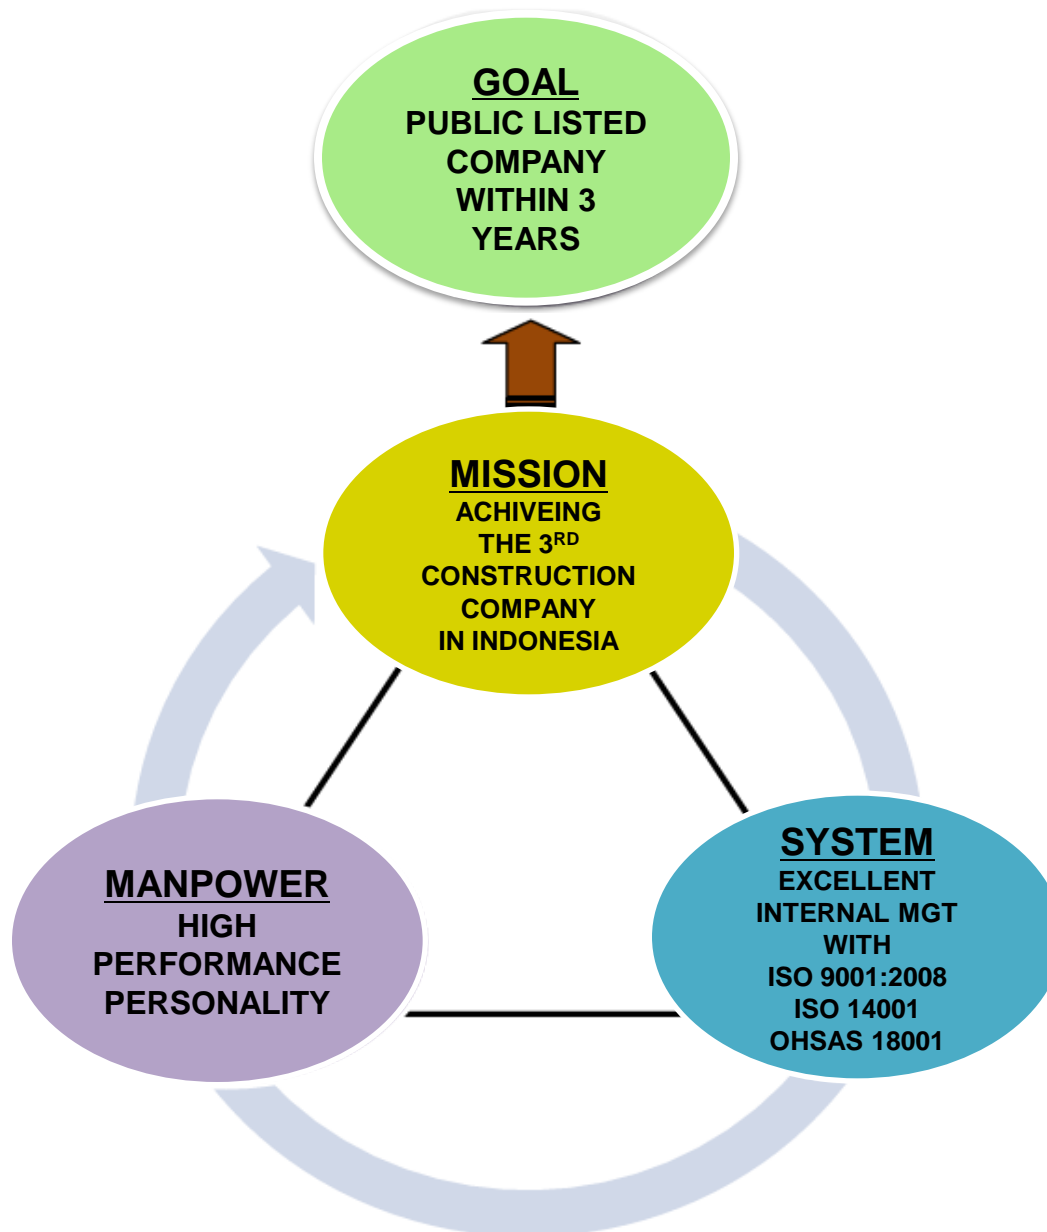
GOAL
PUBLIC LISTED COMPANY WITHIN 3 YEARS

MISSION
ACHIVEING THE 3$^{RD}$ CONSTRUCTION COMPANY IN INDONESIA

MANPOWER
HIGH PERFORMANCE PERSONALITY

SYSTEM
EXCELLENT INTERNAL MGT WITH ISO 9001:2008 ISO 14001 OHSAS 18001